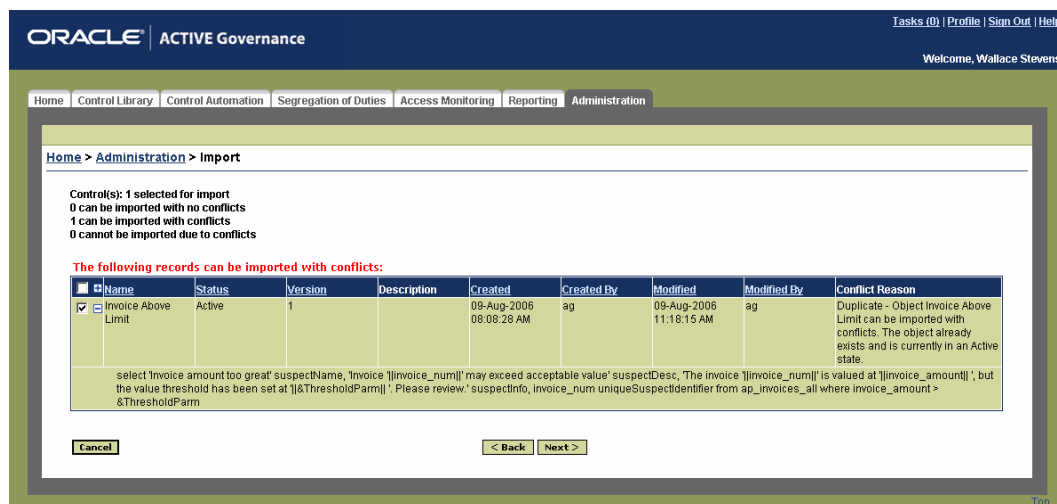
ORACLE | ACTIVE Governance

Tasks (0) | Profile | Sign Out | Help

Welcome, Wallace Stevens

Home | Control Library | Control Automation | Segregation of Duties | Access Monitoring | Reporting | Administration

Home > Administration > Import

Control(s): 1 selected for import
0 can be imported with no conflicts
1 can be imported with conflicts
0 cannot be imported due to conflicts

The following records can be imported with conflicts:

| Name | Status | Version | Description | Created | Created By | Modified | Modified By | Conflict Reason |
|---|---|---|---|---|---|---|---|---|
| Invoice Above Limit | Active | 1 | | 09-Aug-2006 08:08:28 AM | ag | 09-Aug-2006 11:18:15 AM | ag | Duplicate - Object Invoice Above Limit can be imported with conflicts. The object already exists and is currently in an Active state. |

select 'Invoice amount too great' suspectName, 'Invoice '||invoice_num||' may exceed acceptable value' suspectDesc, 'The invoice '||invoice_num||' is valued at '||invoice_amount|| ', but the value threshold has been set at '||&ThresholdParm|| '. Please review.' suspectInfo, invoice_num uniqueSuspectIdentifier from ap_invoices_all where invoice_amount > &ThresholdParm

Cancel

< Back   Next >

Top